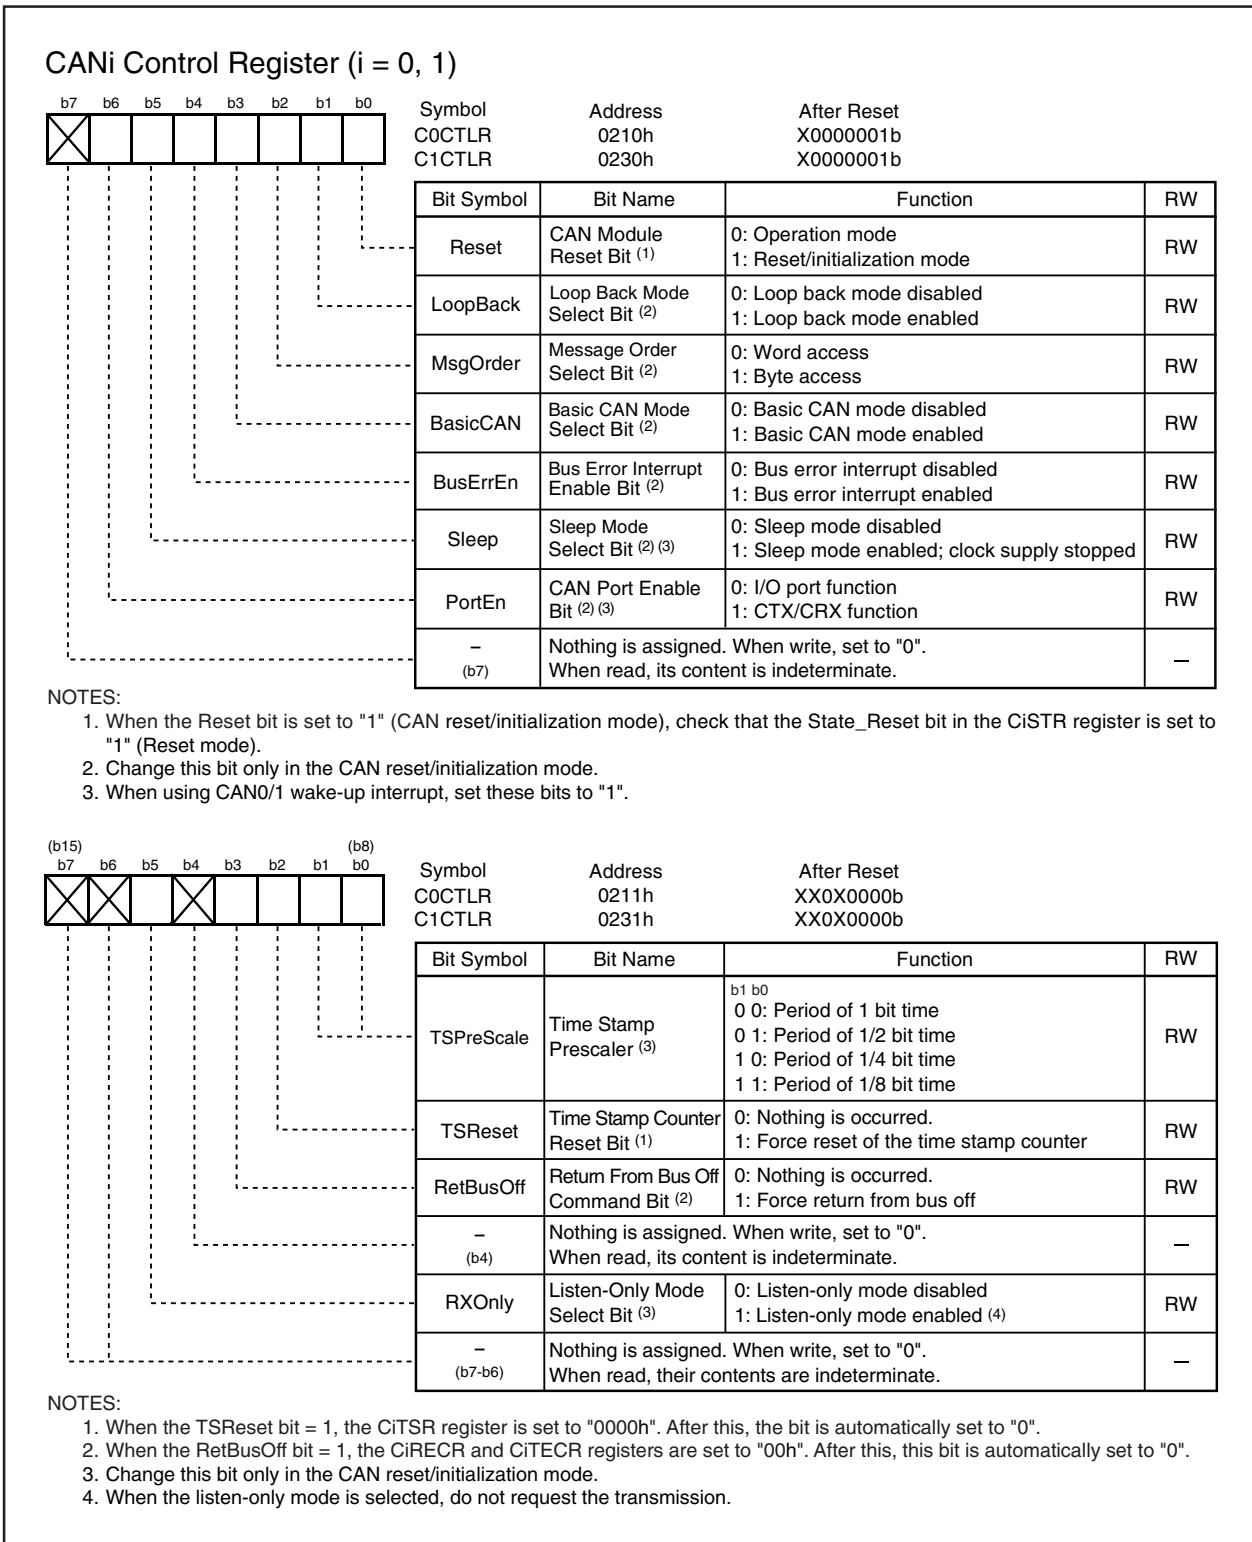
CANi Control Register (i = 0, 1)

b7 b6 b5 b4 b3 b2 b1 b0

| Symbol | Address | After Reset |
|---|---|---|
| C0CTLR | 0210h | X0000001b |
| C1CTLR | 0230h | X0000001b |

| Bit Symbol | Bit Name | Function | RW |
|---|---|---|---|
| Reset | CAN Module Reset Bit $^{(1)}$ | 0: Operation mode<br>1: Reset/initialization mode | RW |
| LoopBack | Loop Back Mode Select Bit $^{(2)}$ | 0: Loop back mode disabled<br>1: Loop back mode enabled | RW |
| MsgOrder | Message Order Select Bit $^{(2)}$ | 0: Word access<br>1: Byte access | RW |
| BasicCAN | Basic CAN Mode Select Bit $^{(2)}$ | 0: Basic CAN mode disabled<br>1: Basic CAN mode enabled | RW |
| BusErrEn | Bus Error Interrupt Enable Bit $^{(2)}$ | 0: Bus error interrupt disabled<br>1: Bus error interrupt enabled | RW |
| Sleep | Sleep Mode Select Bit $^{(2)(3)}$ | 0: Sleep mode disabled<br>1: Sleep mode enabled; clock supply stopped | RW |
| PortEn | CAN Port Enable Bit $^{(2)(3)}$ | 0: I/O port function<br>1: CTX/CRX function | RW |
| – (b7) | Nothing is assigned. When write, set to "0". When read, its content is indeterminate. | | – |

NOTES:
1. When the Reset bit is set to "1" (CAN reset/initialization mode), check that the State_Reset bit in the CiSTR register is set to "1" (Reset mode).
2. Change this bit only in the CAN reset/initialization mode.
3. When using CAN0/1 wake-up interrupt, set these bits to "1".

(b15) (b8)
b7 b6 b5 b4 b3 b2 b1 b0

| Symbol | Address | After Reset |
|---|---|---|
| C0CTLR | 0211h | XX0X0000b |
| C1CTLR | 0231h | XX0X0000b |

| Bit Symbol | Bit Name | Function | RW |
|---|---|---|---|
| TSPreScale | Time Stamp Prescaler $^{(3)}$ | b1 b0<br>0 0: Period of 1 bit time<br>0 1: Period of 1/2 bit time<br>1 0: Period of 1/4 bit time<br>1 1: Period of 1/8 bit time | RW |
| TSReset | Time Stamp Counter Reset Bit $^{(1)}$ | 0: Nothing is occurred.<br>1: Force reset of the time stamp counter | RW |
| RetBusOff | Return From Bus Off Command Bit $^{(2)}$ | 0: Nothing is occurred.<br>1: Force return from bus off | RW |
| – (b4) | Nothing is assigned. When write, set to "0". When read, its content is indeterminate. | | – |
| RXOnly | Listen-Only Mode Select Bit $^{(3)}$ | 0: Listen-only mode disabled<br>1: Listen-only mode enabled $^{(4)}$ | RW |
| – (b7-b6) | Nothing is assigned. When write, set to "0". When read, their contents are indeterminate. | | – |

NOTES:
1. When the TSReset bit = 1, the CiTSR register is set to "0000h". After this, the bit is automatically set to "0".
2. When the RetBusOff bit = 1, the CiRECR and CiTECR registers are set to "00h". After this, this bit is automatically set to "0".
3. Change this bit only in the CAN reset/initialization mode.
4. When the listen-only mode is selected, do not request the transmission.